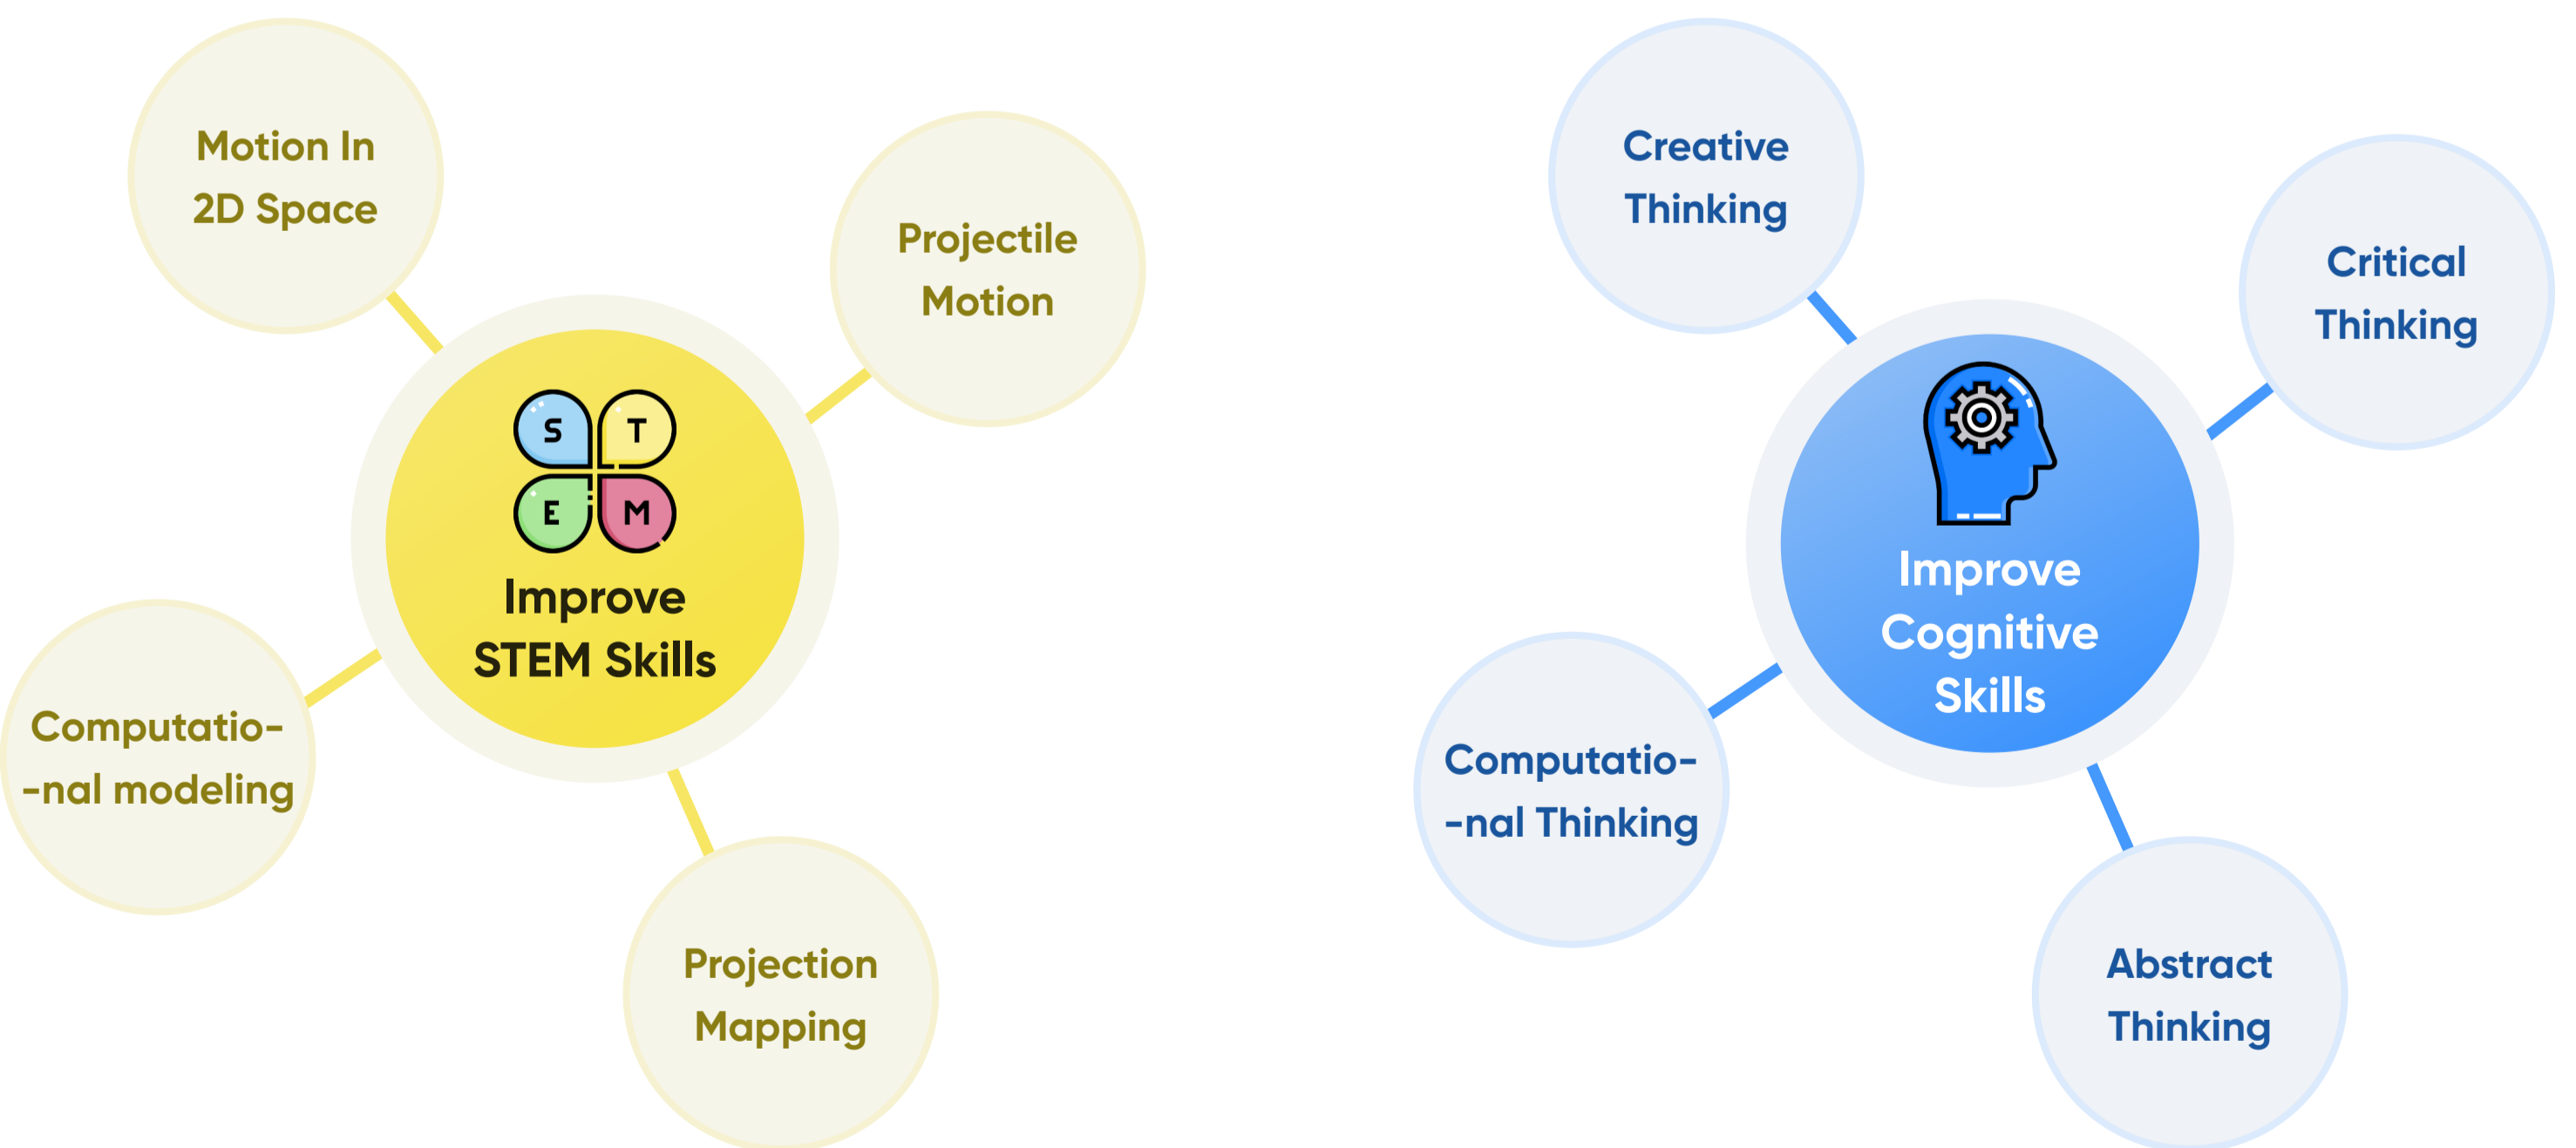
Motion In 2D Space

Projectile Motion

S T E M

Improve STEM Skills

Computatio- -nal modeling

Projection Mapping

Creative Thinking

Critical Thinking

Improve Cognitive Skills

Computatio- -nal Thinking

Abstract Thinking